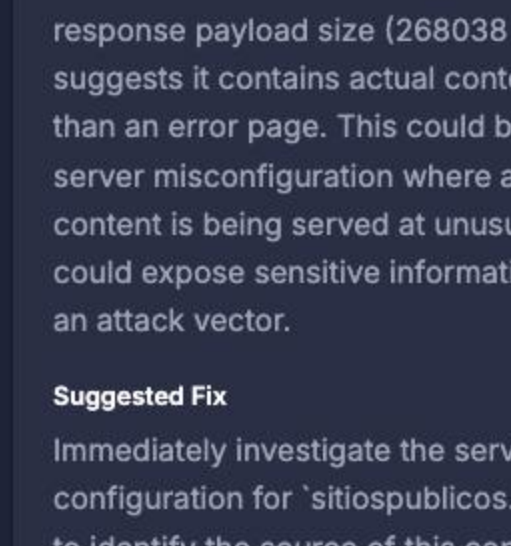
response payload size (268038 suggests it contains actual cont than an error page. This could b server misconfiguration where a content is being served at unus could expose sensitive informat an attack vector.

Suggested Fix

Immediately investigate the serv configuration for `sitiospublicos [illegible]